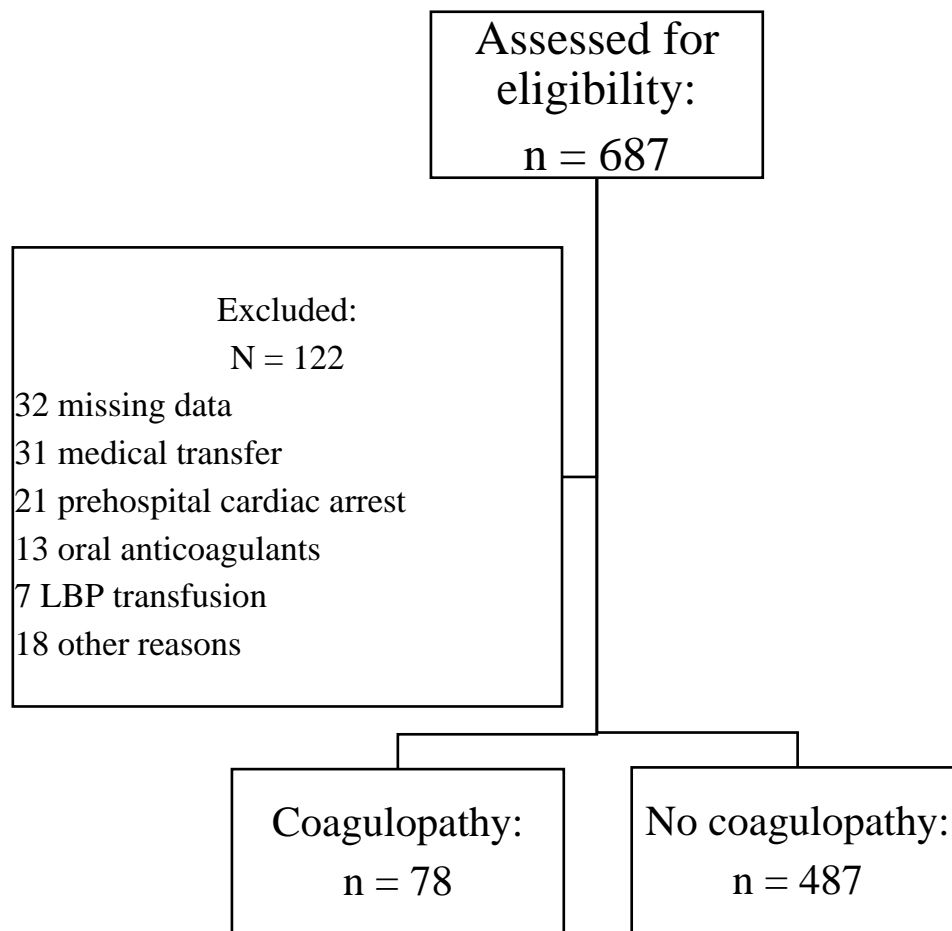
Assessed for eligibility:
n = 687

Excluded:
N = 122
32 missing data
31 medical transfer
21 prehospital cardiac arrest
13 oral anticoagulants
7 LBP transfusion
18 other reasons

Coagulopathy:
n = 78

No coagulopathy:
n = 487